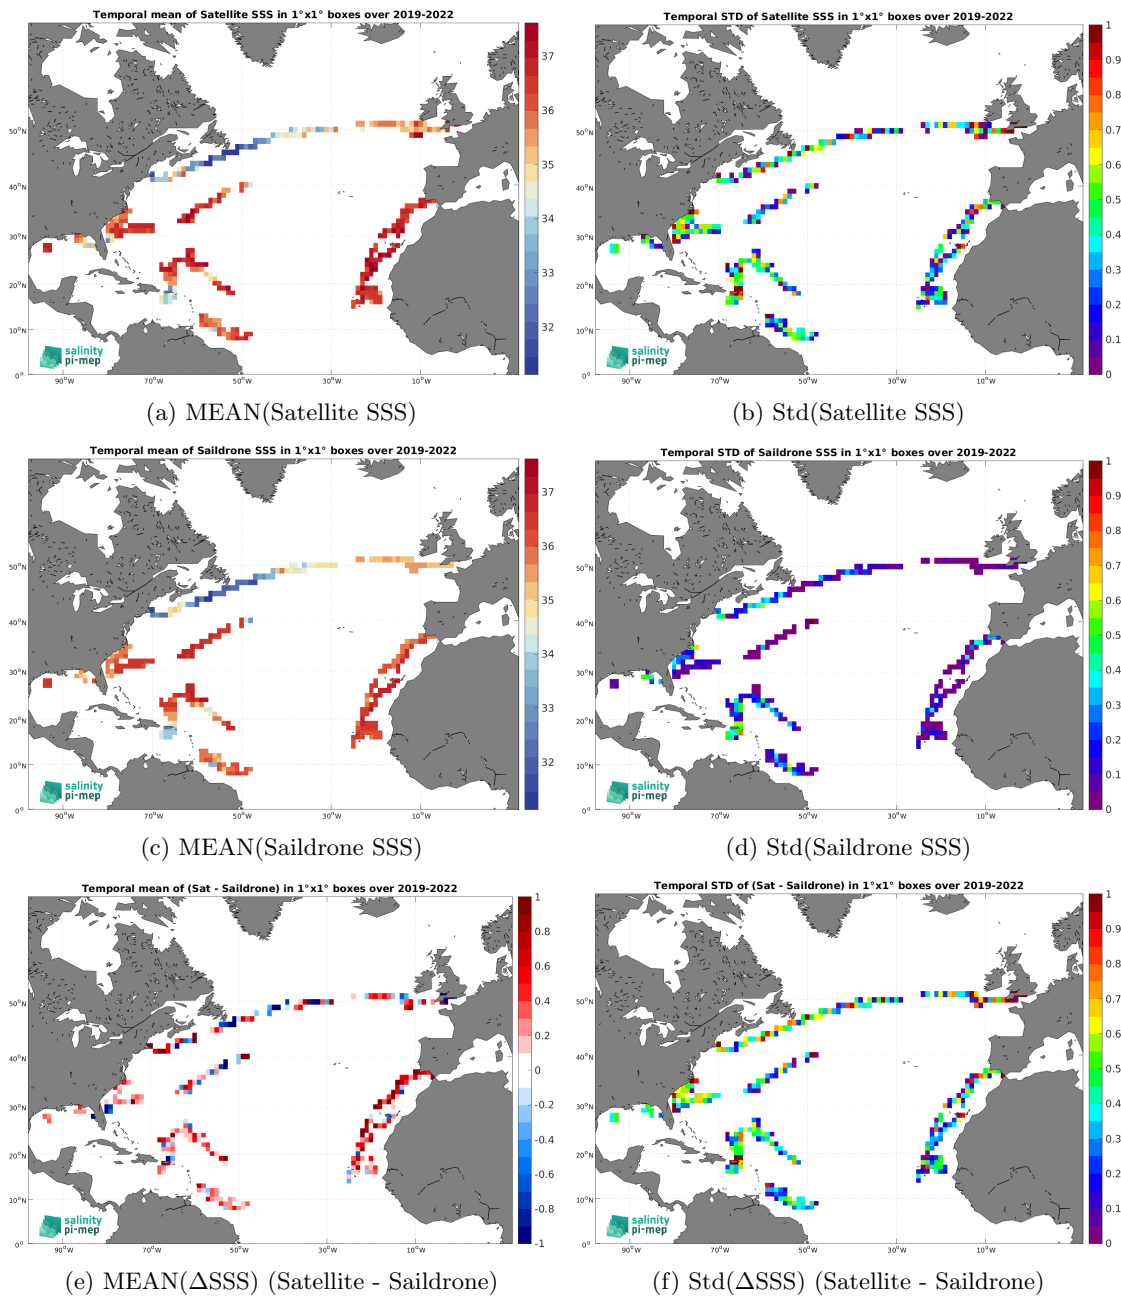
Temporal mean of Satellite SSS in 1°x1° boxes over 2019-2022

37
36
35
34
33
32

50°N
40°N
30°N
20°N
10°N
0°

90°W 70°W 50°W 30°W 10°W

salinity pi-mep

(a) MEAN(Satellite SSS)

Temporal STD of Satellite SSS in 1°x1° boxes over 2019-2022

1
0.9
0.8
0.7
0.6
0.5
0.4
0.3
0.2
0.1
0

50°N
40°N
30°N
20°N
10°N
0°

90°W 70°W 50°W 30°W 10°W

salinity pi-mep

(b) Std(Satellite SSS)

Temporal mean of Saildrone SSS in 1°x1° boxes over 2019-2022

37
36
35
34
33
32

50°N
40°N
30°N
20°N
10°N
0°

90°W 70°W 50°W 30°W 10°W

salinity pi-mep

(c) MEAN(Saildrone SSS)

Temporal STD of Saildrone SSS in 1°x1° boxes over 2019-2022

1
0.9
0.8
0.7
0.6
0.5
0.4
0.3
0.2
0.1
0

50°N
40°N
30°N
20°N
10°N
0°

90°W 70°W 50°W 30°W 10°W

salinity pi-mep

(d) Std(Saildrone SSS)

Temporal mean of (Sat - Saildrone) in 1°x1° boxes over 2019-2022

1
0.8
0.6
0.4
0.2
0
-0.2
-0.4
-0.6
-0.8
-1

50°N
40°N
30°N
20°N
10°N
0°

90°W 70°W 50°W 30°W 10°W

salinity pi-mep

(e) MEAN(ΔSSS) (Satellite - Saildrone)

Temporal STD of (Sat - Saildrone) in 1°x1° boxes over 2019-2022

1
0.9
0.8
0.7
0.6
0.5
0.4
0.3
0.2
0.1
0

50°N
40°N
30°N
20°N
10°N
0°

90°W 70°W 50°W 30°W 10°W

salinity pi-mep

(f) Std(ΔSSS) (Satellite - Saildrone)